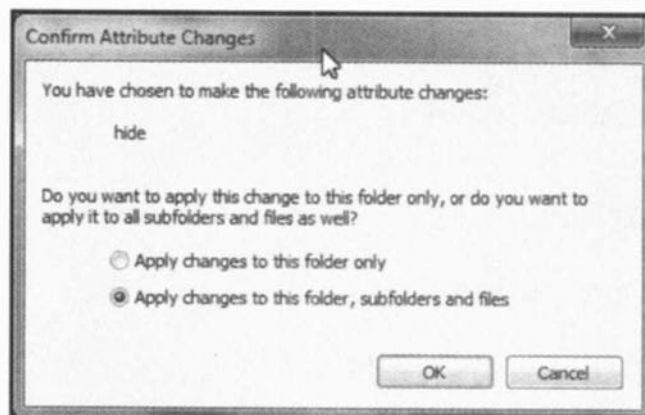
Confirm Attribute Changes

You have chosen to make the following attribute changes:

hide

Do you want to apply this change to this folder only, or do you want to apply it to all subfolders and files as well?

Apply changes to this folder only

Apply changes to this folder, subfolders and files

OK

Cancel